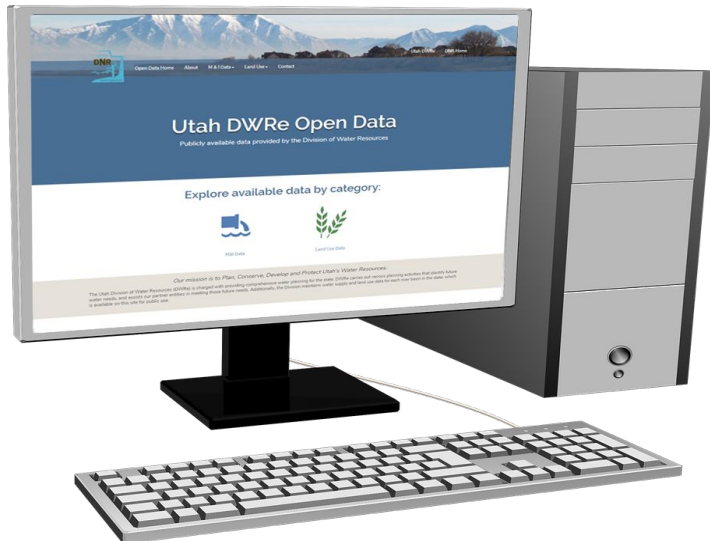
Utah DWRe

DNR Home

DNR

Open Data Home

About

M & I Data

Land Use

Contact

Utah DWRe Open Data

Publicly available data provided by the Division of Water Resources

Explore available data by category:

M&I Data

Land Use Data

Our mission is to Plan, Conserve, Develop and Protect Utah's Water Resources.

The Utah Division of Water Resources (DWRe) is charged with providing comprehensive water planning for the state. DWRe carries out various planning activities that identify future water needs, and assists our partner entities in meeting those future needs. Additionally, the Division maintains water supply and land use data for each river basin in the state, which is available on this site for public use.